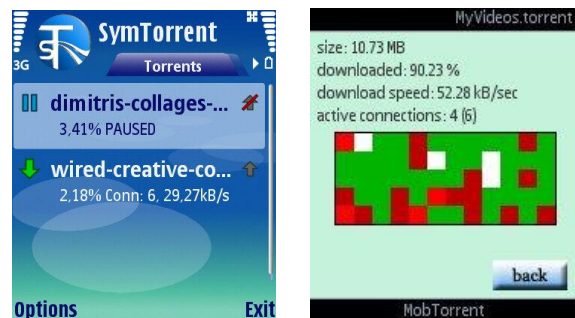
3G

SymTorrent

Torrents

dimitris-collages-...
3,41% PAUSED

wired-creative-co...
2,18% Conn: 6, 29,27kB/s

Options

Exit

MyVideos.torrent

size: 10.73 MB
downloaded: 90.23 %
download speed: 52.28 kB/sec
active connections: 4 (6)

back

MobTorrent